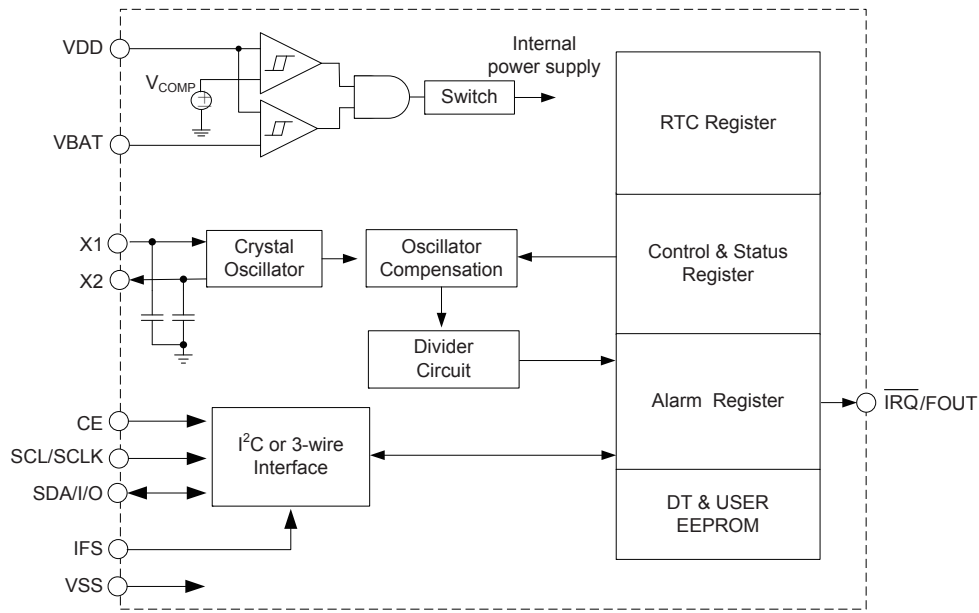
VDD
$V_{COMP}$
VBAT
Internal power supply
Switch
RTC Register
X1
X2
Crystal Oscillator
Oscillator Compensation
Control & Status Register
Divider Circuit
Alarm Register
$\overline{IRQ}$/FOUT
CE
SCL/SCLK
SDA/I/O
$I^2C$ or 3-wire Interface
DT & USER EEPROM
IFS
VSS